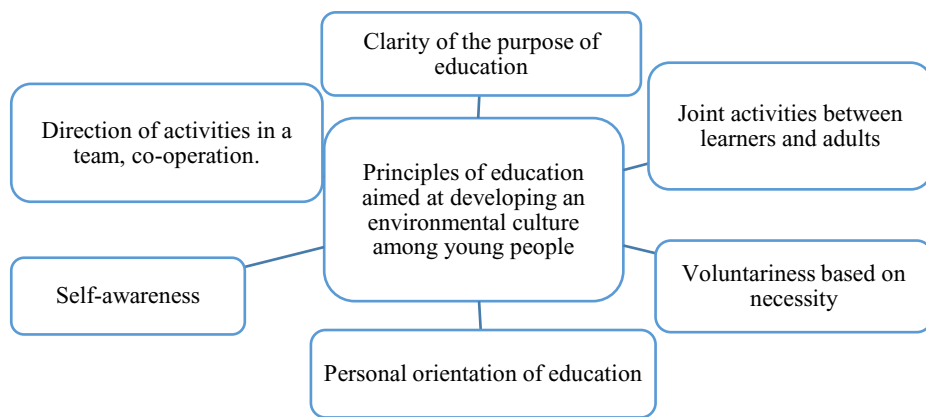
Clarity of the purpose of education

Direction of activities in a team, co-operation.

Joint activities between learners and adults

Principles of education aimed at developing an environmental culture among young people

Self-awareness

Voluntariness based on necessity

Personal orientation of education